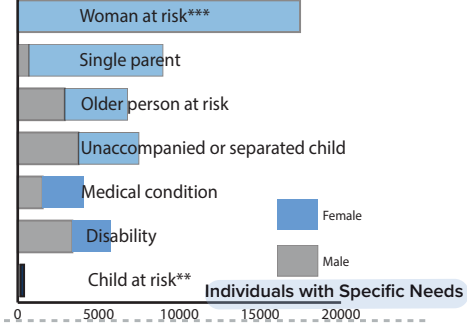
Woman at risk***

Single parent

Older person at risk

Unaccompanied or separated child

Medical condition

Disability

Child at risk**

Female

Male

Individuals with Specific Needs

0

5000

10000

15000

20000